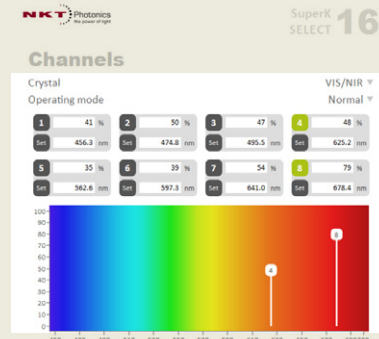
NKT Photonics
the power of light

SuperK SELECT 16

Channels

Crystal VIS/NIR ▼
Operating mode Normal ▼

| 1 | 41 % | 2 | 50 % | 3 | 47 % | 4 | 48 % |
|---|---|---|---|---|---|---|---|
| Set | 456.3 nm | Set | 474.8 nm | Set | 495.5 nm | Set | 625.2 nm |
| 5 | 35 % | 6 | 39 % | 7 | 54 % | 8 | 79 % |
| Set | 562.6 nm | Set | 597.3 nm | Set | 641.0 nm | Set | 678.4 nm |

100
90
80
70
60
50
40
30
20
10
0

4
8

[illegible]